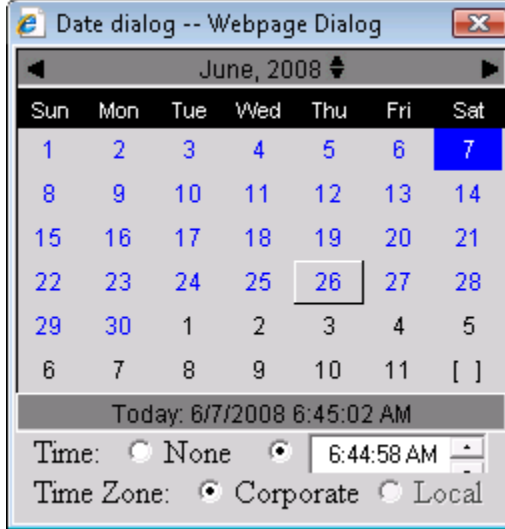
Date dialog -- Webpage Dialog

June, 2008

| Sun | Mon | Tue | Wed | Thu | Fri | Sat |
|---|---|---|---|---|---|---|
| 1 | 2 | 3 | 4 | 5 | 6 | 7 |
| 8 | 9 | 10 | 11 | 12 | 13 | 14 |
| 15 | 16 | 17 | 18 | 19 | 20 | 21 |
| 22 | 23 | 24 | 25 | 26 | 27 | 28 |
| 29 | 30 | 1 | 2 | 3 | 4 | 5 |
| 6 | 7 | 8 | 9 | 10 | 11 | [ ] |

Today: 6/7/2008 6:45:02 AM

Time: None 6:44:58 AM

Time Zone: Corporate Local